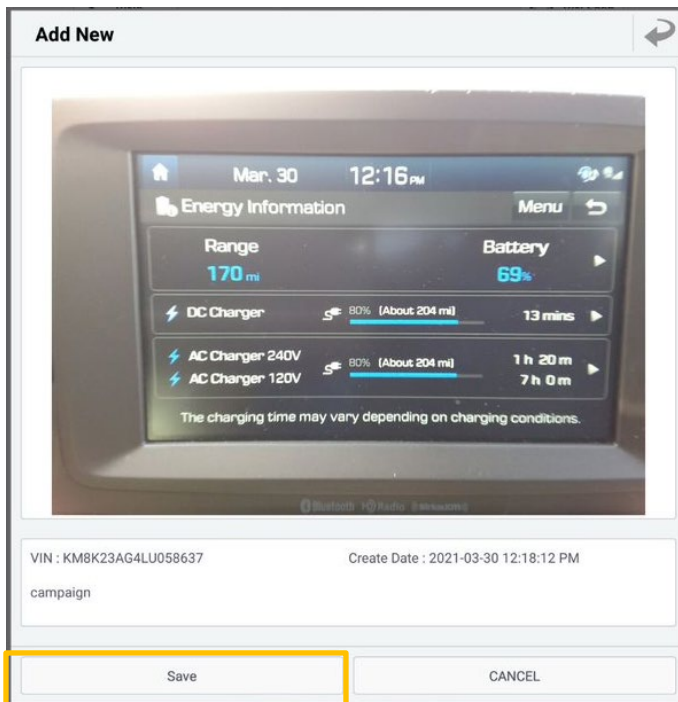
Add New

Mar. 30 12:16PM

Energy Information Menu

Range
170 mi

Battery
69%

DC Charger 80% [About 204 mi] 13 mins

AC Charger 240V
AC Charger 120V
80% [About 204 mi]
1 h 20 m
7 h 0 m

The charging time may vary depending on charging conditions.

Bluetooth HD Radio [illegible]

VIN : KM8K23AG4LU058637

Create Date : 2021-03-30 12:18:12 PM

campaign

Save

CANCEL